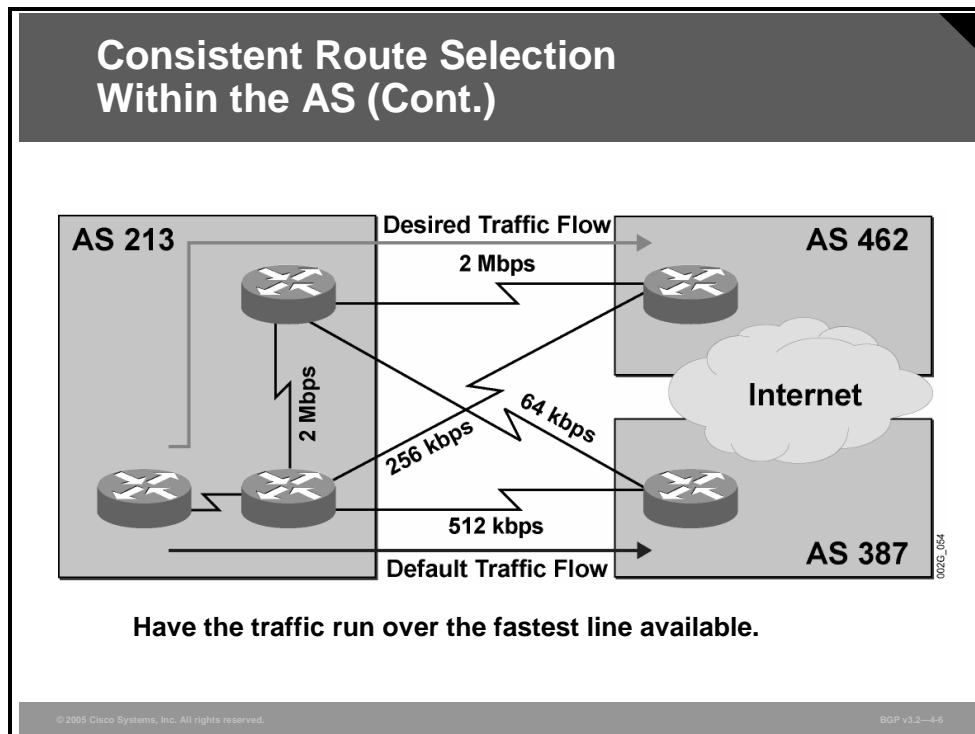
Consistent Route Selection Within the AS (Cont.)

AS 213

Desired Traffic Flow

AS 462

2 Mbps

2 Mbps

64 kbps

Internet

256 kbps

512 kbps

Default Traffic Flow

AS 387

002G_054

Have the traffic run over the fastest line available.

© 2005 Cisco Systems, Inc. All rights reserved.

BGP v3.2—4-6